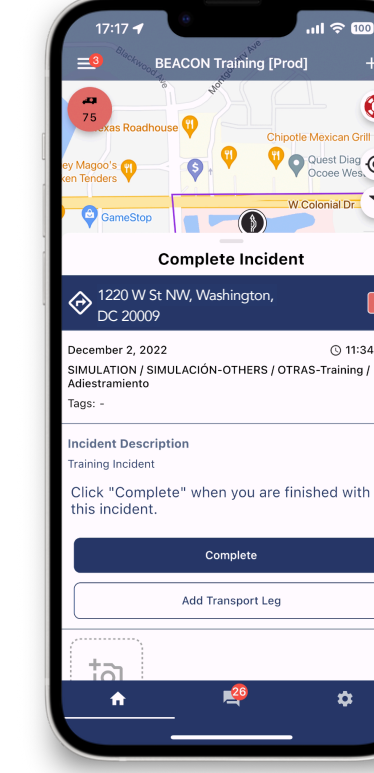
17:17

100

3

BEACON Training [Prod]

Blackwood Ave

Montgomery Ave

75

exas Roadhouse

Chipotle Mexican Grill

ey Magoo's
ken Tenders

Quest Diag
Ocoee Wes

W Colonial Dr

GameStop

Complete Incident

1220 W St NW, Washington, DC 20009

December 2, 2022

11:34

SIMULATION / SIMULACIÓN-OTHERS / OTRAS-Training / Adiestramiento

Tags: -

Incident Description

Training Incident

Click "Complete" when you are finished with this incident.

Complete

Add Transport Leg

26